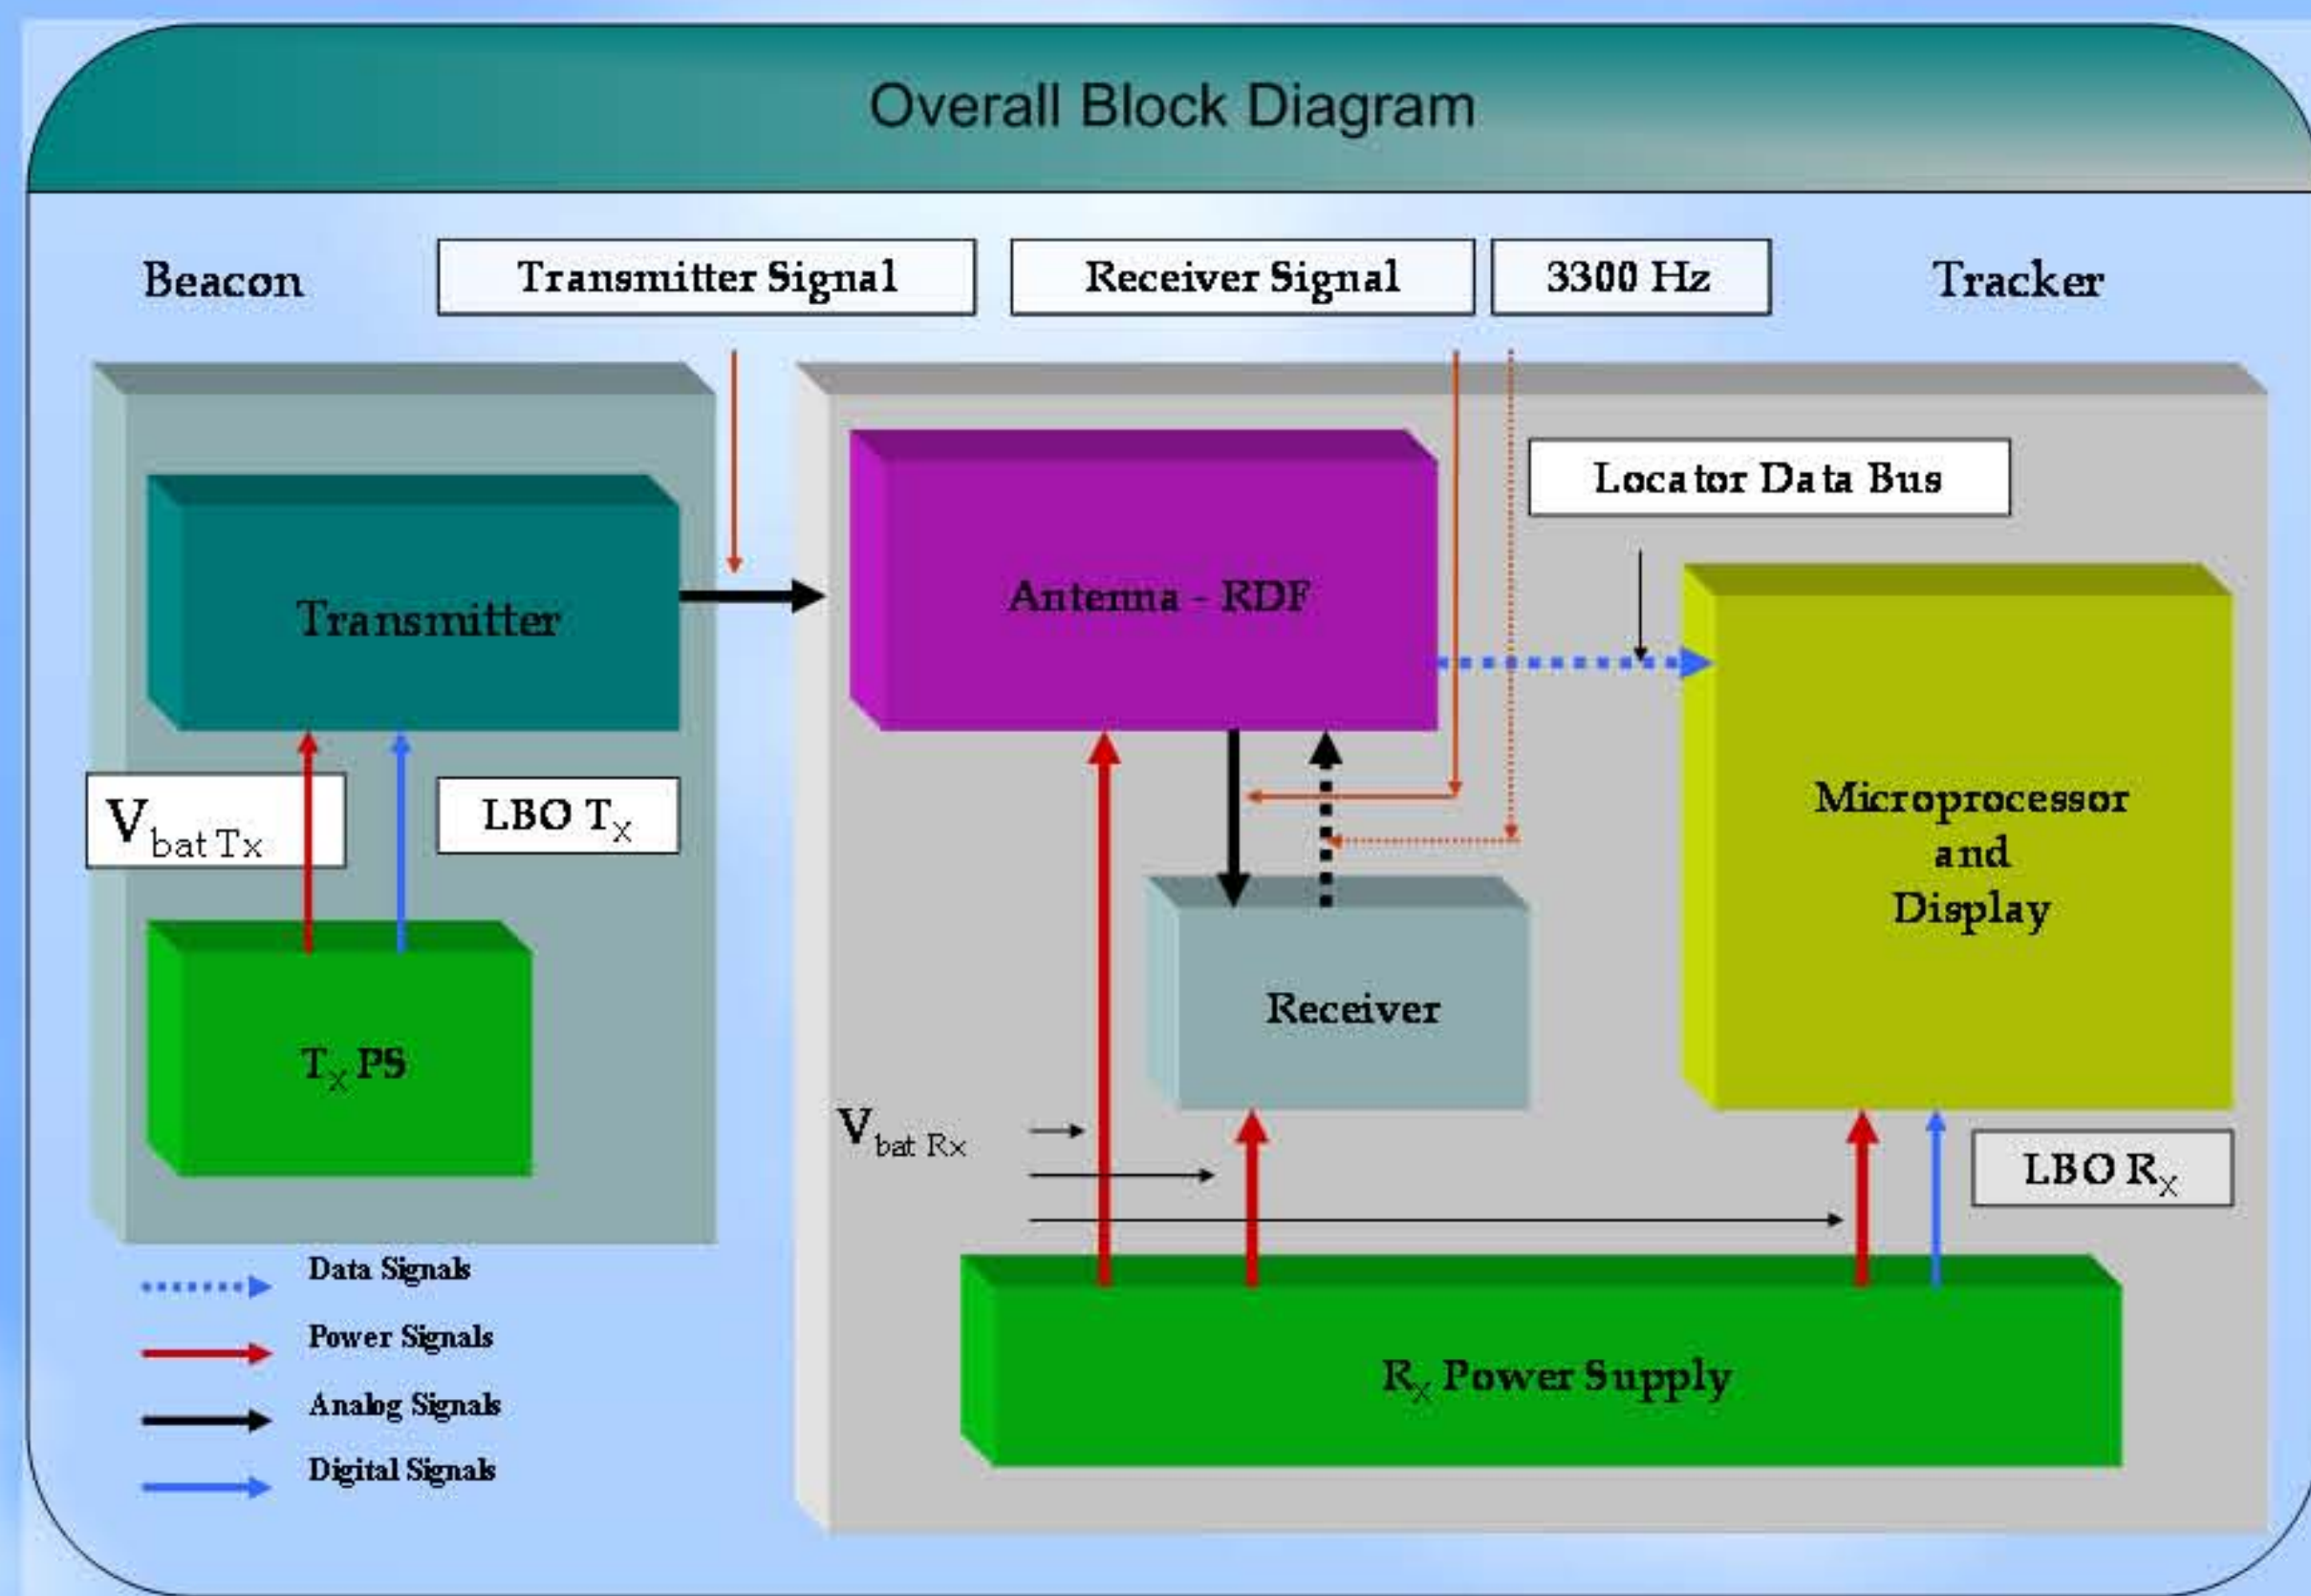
Overall Block Diagram

Beacon

Transmitter Signal

Receiver Signal

3300 Hz

Tracker

Locator Data Bus

Transmitter

Antenna - RDF

$V_{bat\,Tx}$

LBO $T_X$

Microprocessor and Display

Receiver

$T_X$ PS

$V_{bat\,Rx}$

LBO $R_X$

Data Signals

Power Signals

Analog Signals

Digital Signals

$R_X$ Power Supply